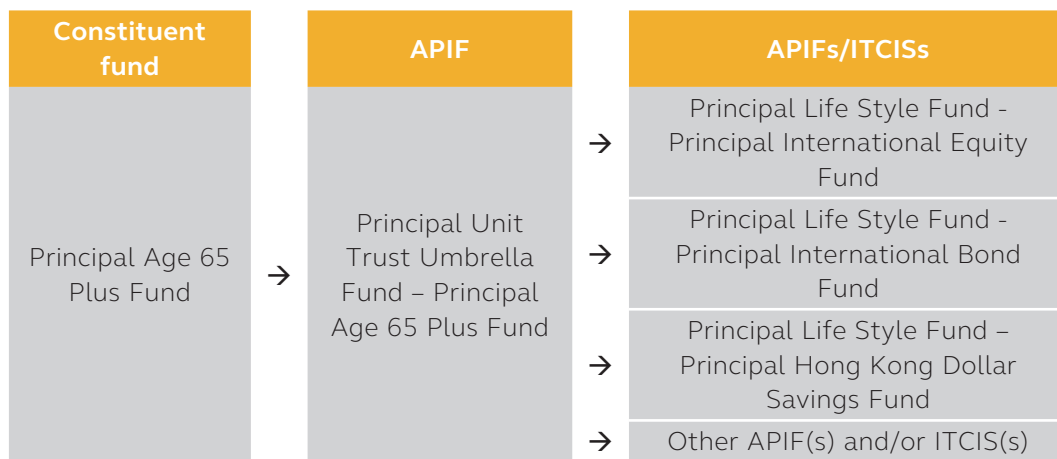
| Constituent fund | | APIF | | APIFs/ITCISs |
|---|---|---|---|---|
| Principal Age 65 Plus Fund | → | Principal Unit Trust Umbrella Fund – Principal Age 65 Plus Fund | → | Principal Life Style Fund - Principal International Equity Fund |
| | | | → | Principal Life Style Fund - Principal International Bond Fund |
| | | | → | Principal Life Style Fund – Principal Hong Kong Dollar Savings Fund |
| | | | → | Other APIF(s) and/or ITCIS(s) |